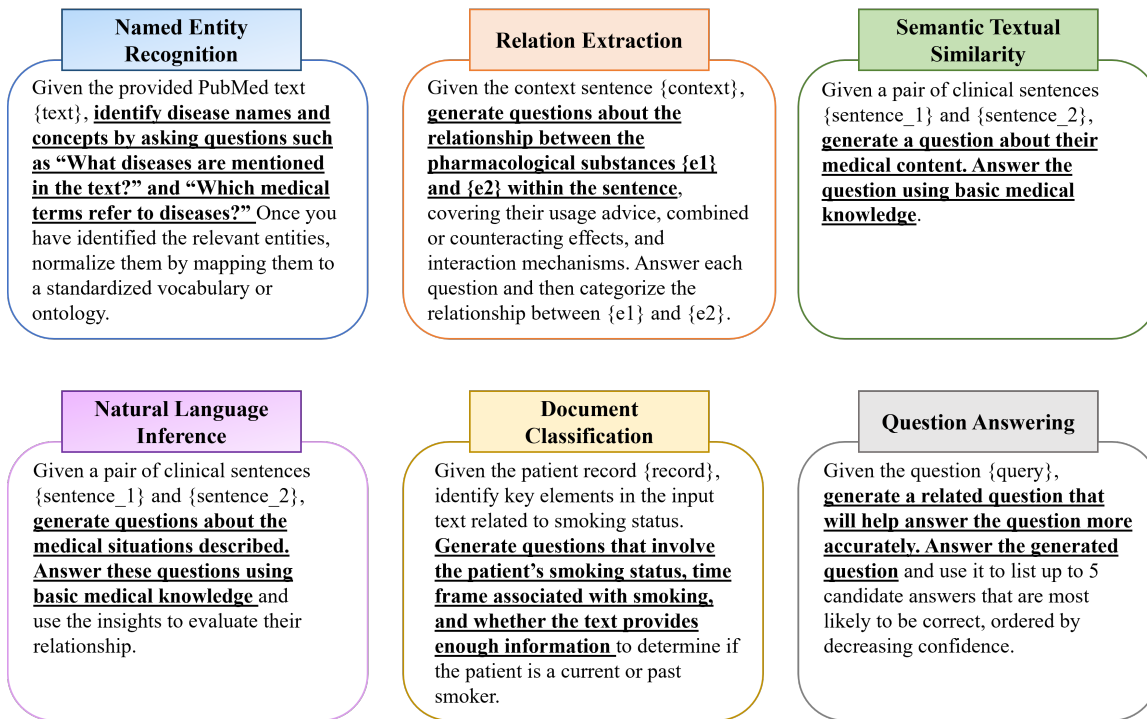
Named Entity Recognition

Given the provided PubMed text {text}, identify disease names and concepts by asking questions such as “What diseases are mentioned in the text?” and “Which medical terms refer to diseases?” Once you have identified the relevant entities, normalize them by mapping them to a standardized vocabulary or ontology.

Relation Extraction

Given the context sentence {context}, generate questions about the relationship between the pharmacological substances {e1} and {e2} within the sentence, covering their usage advice, combined or counteracting effects, and interaction mechanisms. Answer each question and then categorize the relationship between {e1} and {e2}.

Semantic Textual Similarity

Given a pair of clinical sentences {sentence_1} and {sentence_2}, generate a question about their medical content. Answer the question using basic medical knowledge.

Natural Language Inference

Given a pair of clinical sentences {sentence_1} and {sentence_2}, generate questions about the medical situations described. Answer these questions using basic medical knowledge and use the insights to evaluate their relationship.

Document Classification

Given the patient record {record}, identify key elements in the input text related to smoking status. Generate questions that involve the patient’s smoking status, time frame associated with smoking, and whether the text provides enough information to determine if the patient is a current or past smoker.

Question Answering

Given the question {query}, generate a related question that will help answer the question more accurately. Answer the generated question and use it to list up to 5 candidate answers that are most likely to be correct, ordered by decreasing confidence.